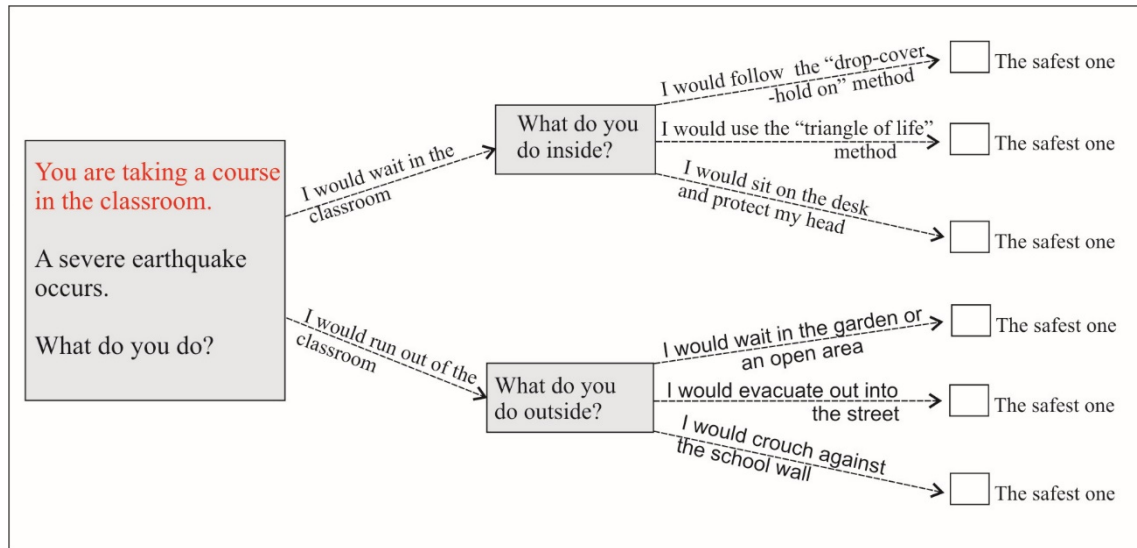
You are taking a course in the classroom.

A severe earthquake occurs.

What do you do?

I would wait in the classroom

What do you do inside?

I would follow the "drop-cover-hold on" method

The safest one

I would use the "triangle of life" method

The safest one

I would sit on the desk and protect my head

The safest one

I would run out of the classroom

What do you do outside?

I would wait in the garden or an open area

The safest one

I would evacuate out into the street

The safest one

I would crouch against the school wall

The safest one